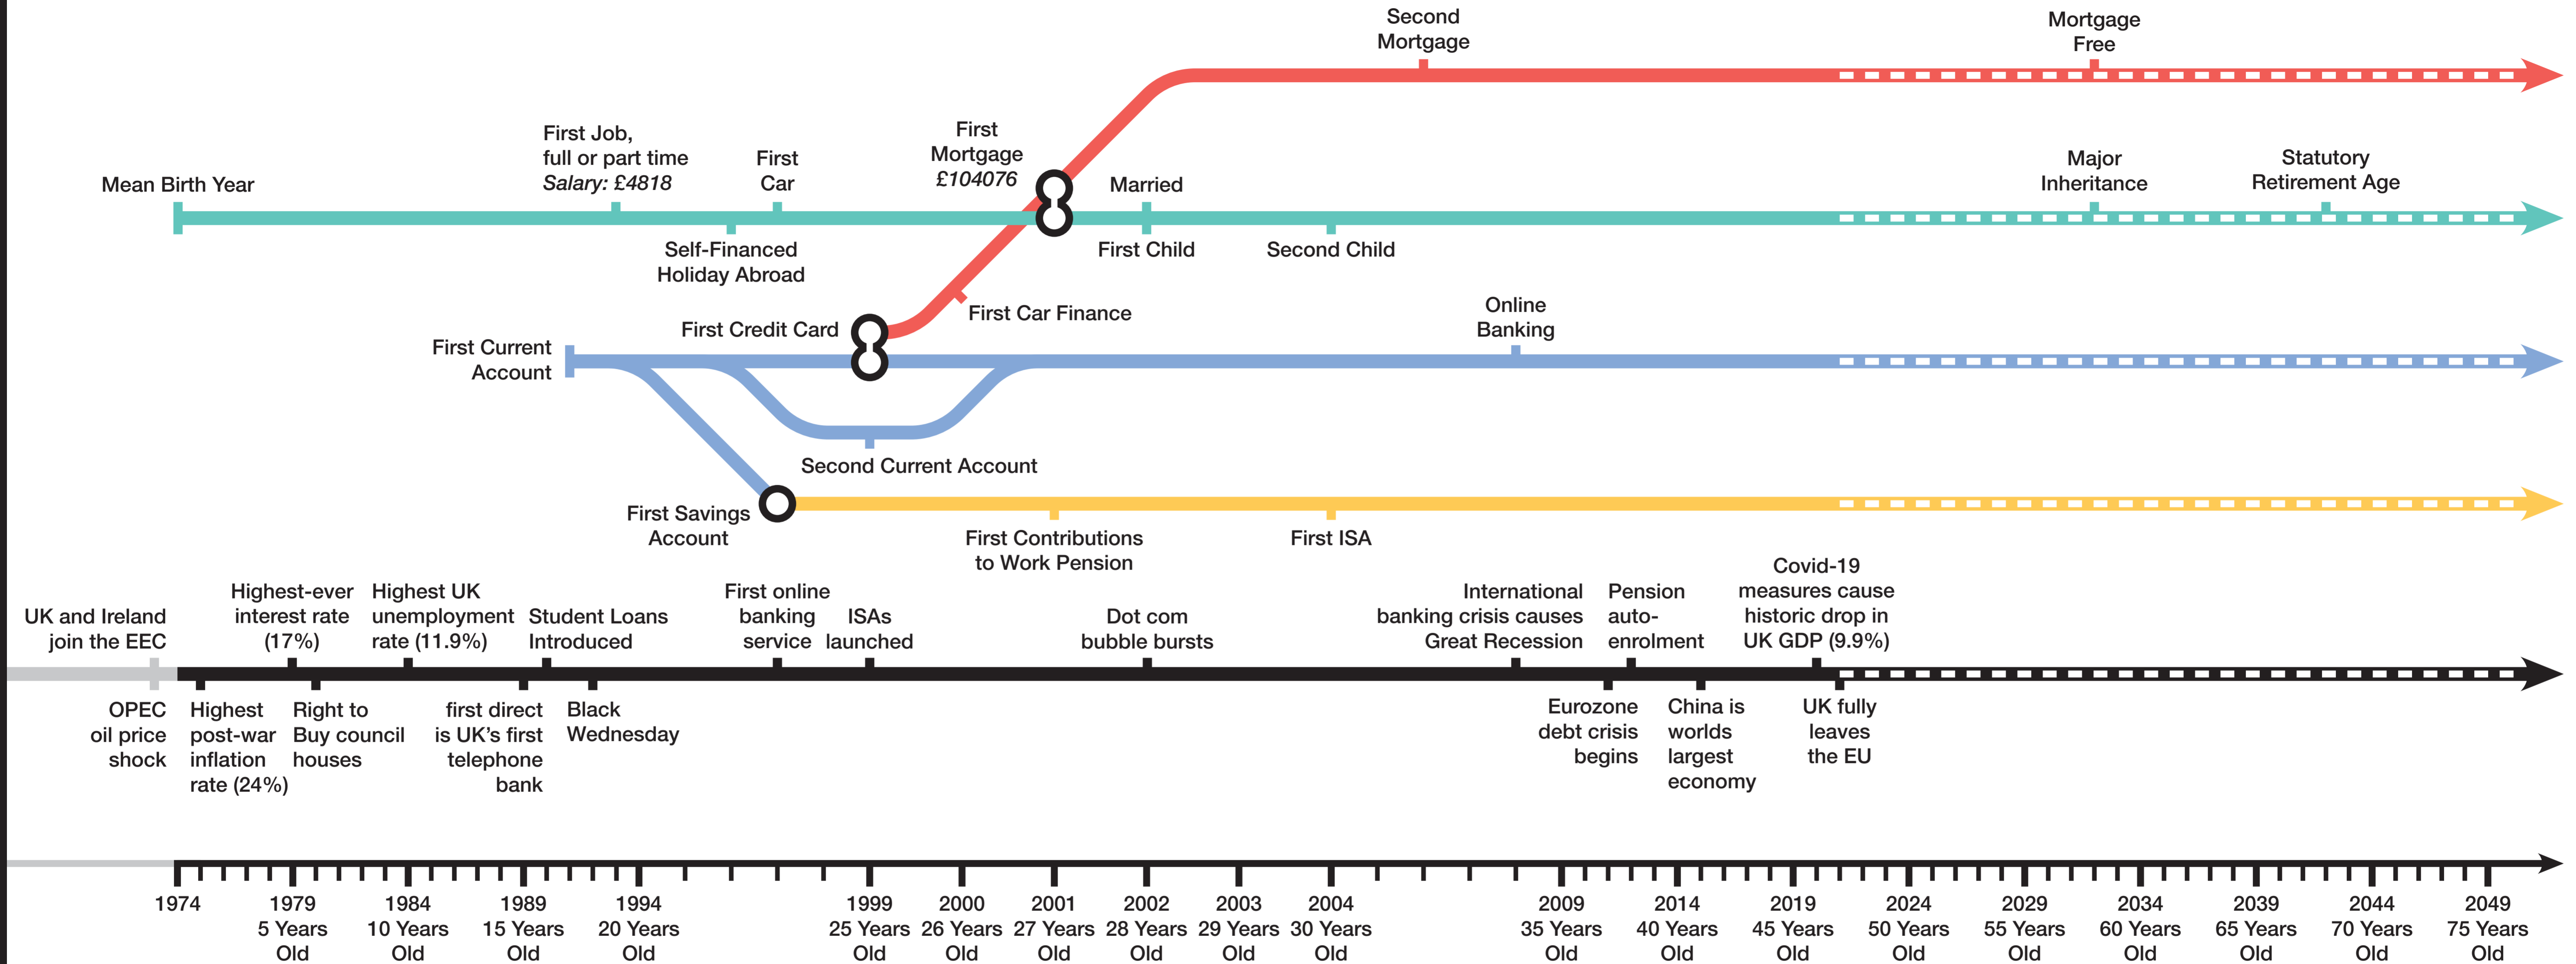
Second Mortgage

Mortgage Free

First Job, full or part time
*Salary: £4818*

First Car

First Mortgage
*£104076*

Mean Birth Year

Married

Major Inheritance

Statutory Retirement Age

Self-Financed Holiday Abroad

First Child

Second Child

First Car Finance

First Credit Card

Online Banking

First Current Account

Second Current Account

First Savings Account

First Contributions to Work Pension

First ISA

UK and Ireland join the EEC

Highest-ever interest rate (17%)

Highest UK unemployment rate (11.9%)

Student Loans Introduced

First online banking service

ISAs launched

Dot com bubble bursts

International banking crisis causes Great Recession

Pension auto-enrolment

Covid-19 measures cause historic drop in UK GDP (9.9%)

OPEC oil price shock

Highest post-war inflation rate (24%)

Right to Buy council houses

first direct is UK's first telephone bank

Black Wednesday

Eurozone debt crisis begins

China is worlds largest economy

UK fully leaves the EU

1974

1979
5 Years Old

1984
10 Years Old

1989
15 Years Old

1994
20 Years Old

1999
25 Years Old

2000
26 Years Old

2001
27 Years Old

2002
28 Years Old

2003
29 Years Old

2004
30 Years Old

2009
35 Years Old

2014
40 Years Old

2019
45 Years Old

2024
50 Years Old

2029
55 Years Old

2034
60 Years Old

2039
65 Years Old

2044
70 Years Old

2049
75 Years Old